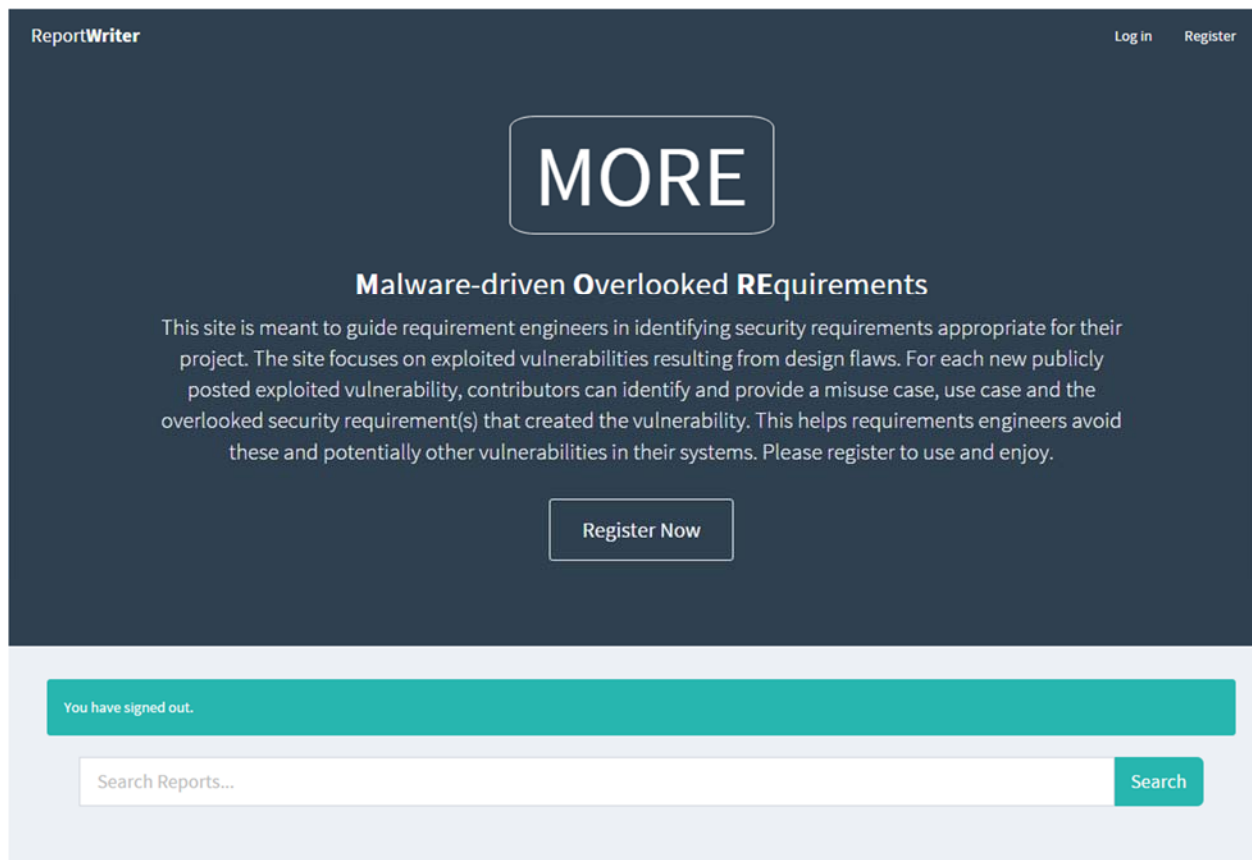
ReportWriter

Log in

Register

MORE

Malware-driven Overlooked REquirements

This site is meant to guide requirement engineers in identifying security requirements appropriate for their project. The site focuses on exploited vulnerabilities resulting from design flaws. For each new publicly posted exploited vulnerability, contributors can identify and provide a misuse case, use case and the overlooked security requirement(s) that created the vulnerability. This helps requirements engineers avoid these and potentially other vulnerabilities in their systems. Please register to use and enjoy.

Register Now

You have signed out.

Search Reports...

Search